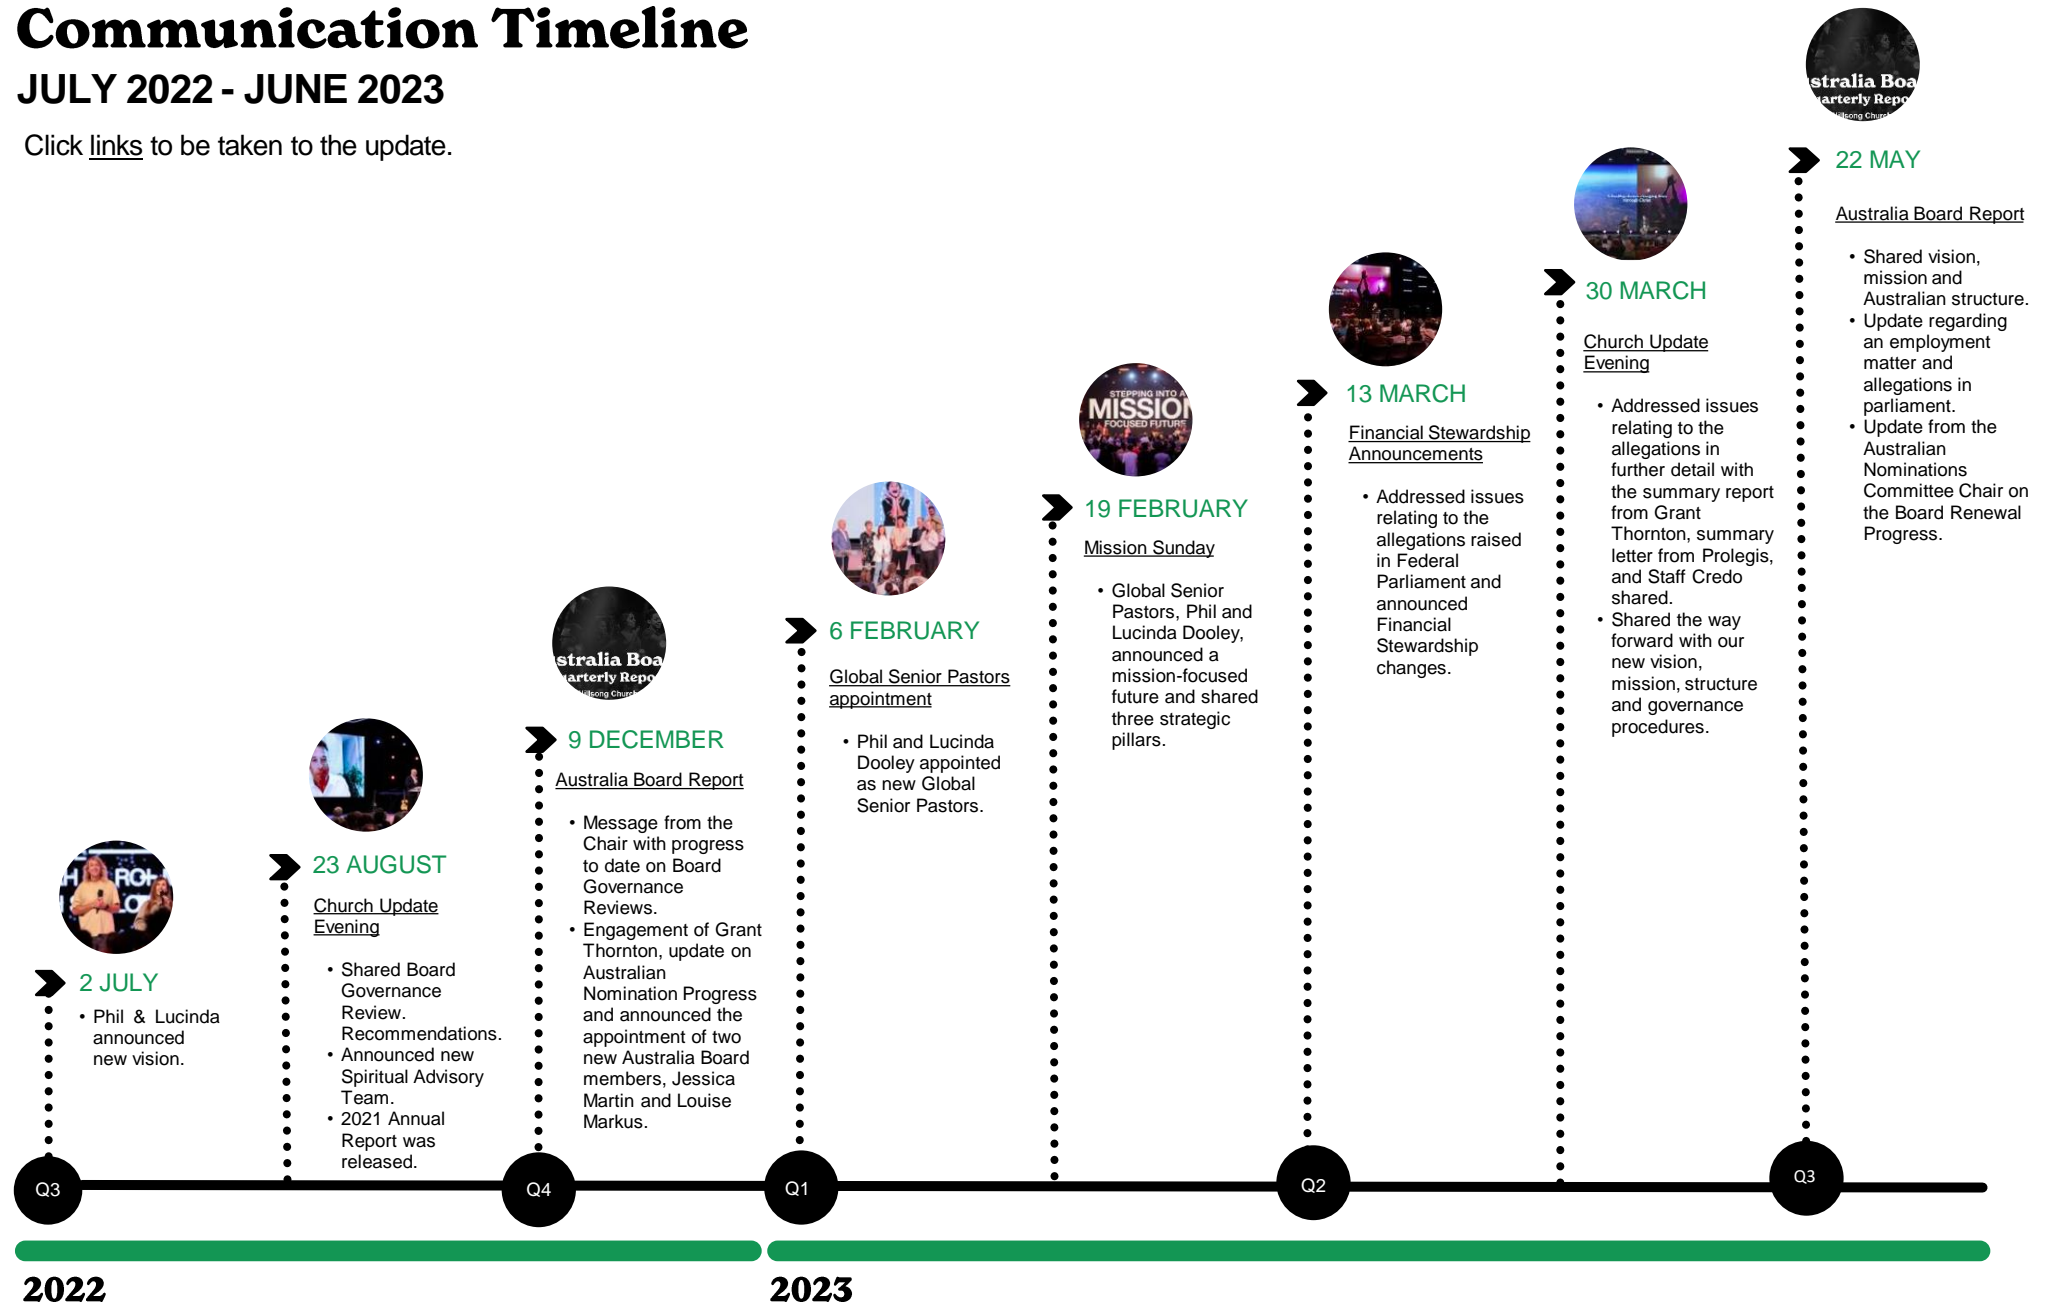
Communication Timeline

JULY 2022 - JUNE 2023

Click links to be taken to the update.

stralia Boa
arterly Repo
Hillsong Church

22 MAY

Australia Board Report

- Shared vision, mission and Australian structure.
- Update regarding an employment matter and allegations in parliament.
- Update from the Australian Nominations Committee Chair on the Board Renewal Progress.

30 MARCH

Church Update Evening

- Addressed issues relating to the allegations in further detail with the summary report from Grant Thornton, summary letter from Prolegis, and Staff Credo shared.
- Shared the way forward with our new vision, mission, structure and governance procedures.

13 MARCH

Financial Stewardship Announcements

- Addressed issues relating to the allegations raised in Federal Parliament and announced Financial Stewardship changes.

STEPPING INTO A
MISSION
FOCUSED FUTURE

19 FEBRUARY

Mission Sunday

- Global Senior Pastors, Phil and Lucinda Dooley, announced a mission-focused future and shared three strategic pillars.

6 FEBRUARY

Global Senior Pastors appointment

- Phil and Lucinda Dooley appointed as new Global Senior Pastors.

stralia Boa
arterly Repo
Hillsong Church

9 DECEMBER

Australia Board Report

- Message from the Chair with progress to date on Board Governance Reviews.
- Engagement of Grant Thornton, update on Australian Nomination Progress and announced the appointment of two new Australia Board members, Jessica Martin and Louise Markus.

23 AUGUST

Church Update Evening

- Shared Board Governance Review. Recommendations.
- Announced new Spiritual Advisory Team.
- 2021 Annual Report was released.

2 JULY

- Phil & Lucinda announced new vision.

Q3

Q4

Q1

Q2

Q3

2022

2023